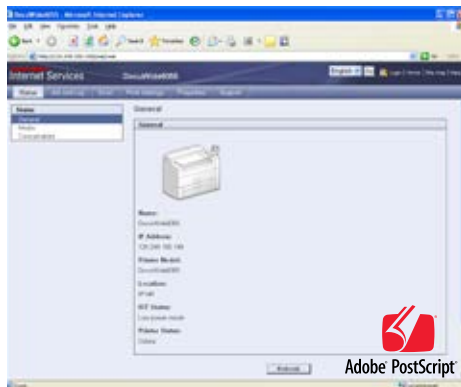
DocuWide6055 - Microsoft Internet Explorer

Internet Services DocuWide6055

Status

General

Status
General
Media
Consumables

General

Name:
DocuWide6055

IP Address:
129.249.166.149

Printer Model:
DocuWide6055

Location:
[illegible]

IOT Status:
Low power mode

Printer Status:
Online

Refresh

Adobe PostScript